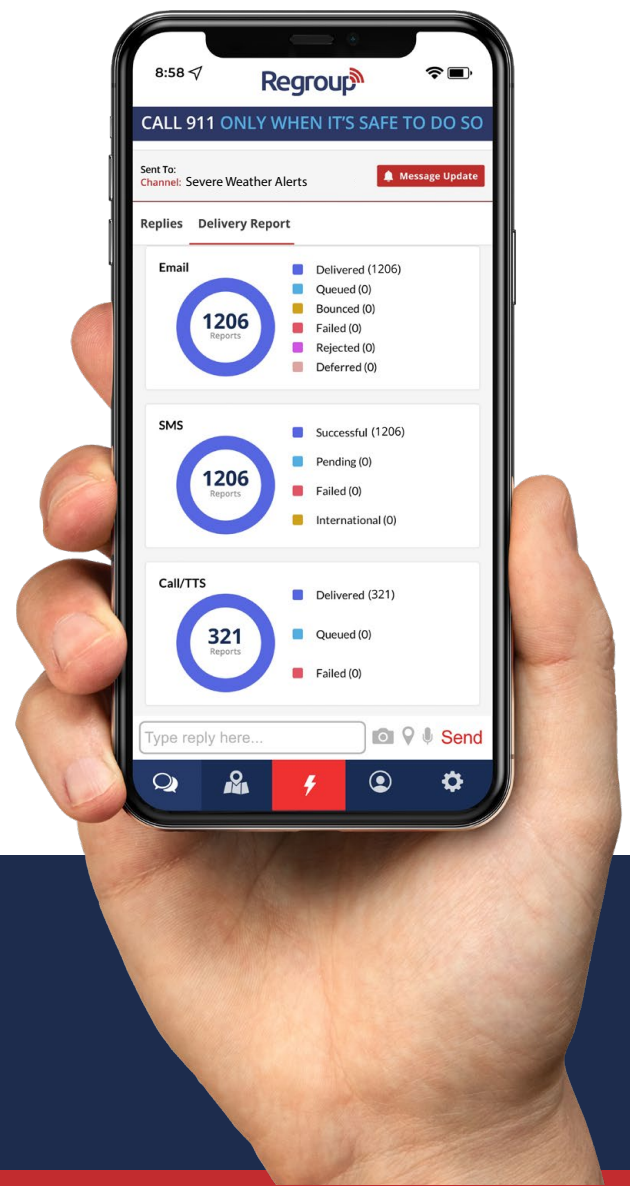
8:58

Regroup

CALL 911 ONLY WHEN IT'S SAFE TO DO SO

Sent To:
Channel: Severe Weather Alerts

Message Update

Replies Delivery Report

Email

1206
Reports

Delivered (1206)
Queued (0)
Bounced (0)
Failed (0)
Rejected (0)
Deferred (0)

SMS

1206
Reports

Successful (1206)
Pending (0)
Failed (0)
International (0)

Call/TTS

321
Reports

Delivered (321)
Queued (0)
Failed (0)

Type reply here...

Send